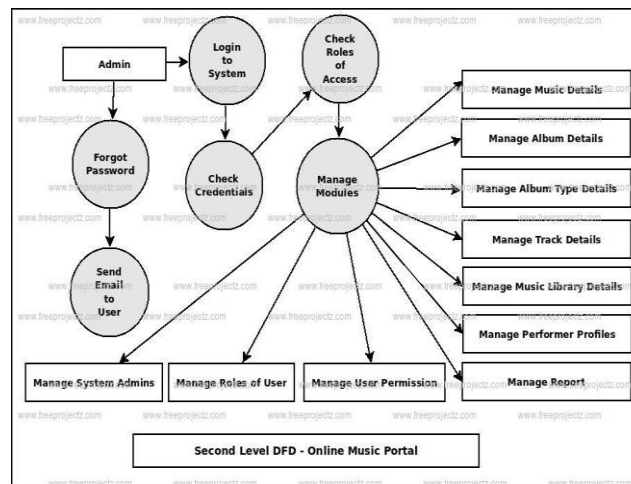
Admin

Login to System

Check Roles of Access

Forgot Password

Check Credentials

Manage Modules

Send Email to User

Manage Music Details

Manage Album Details

Manage Album Type Details

Manage Track Details

Manage Music Library Details

Manage Performer Profiles

Manage Report

Manage System Admins

Manage Roles of User

Manage User Permission

Second Level DFD - Online Music Portal

www.freeprojectz.com